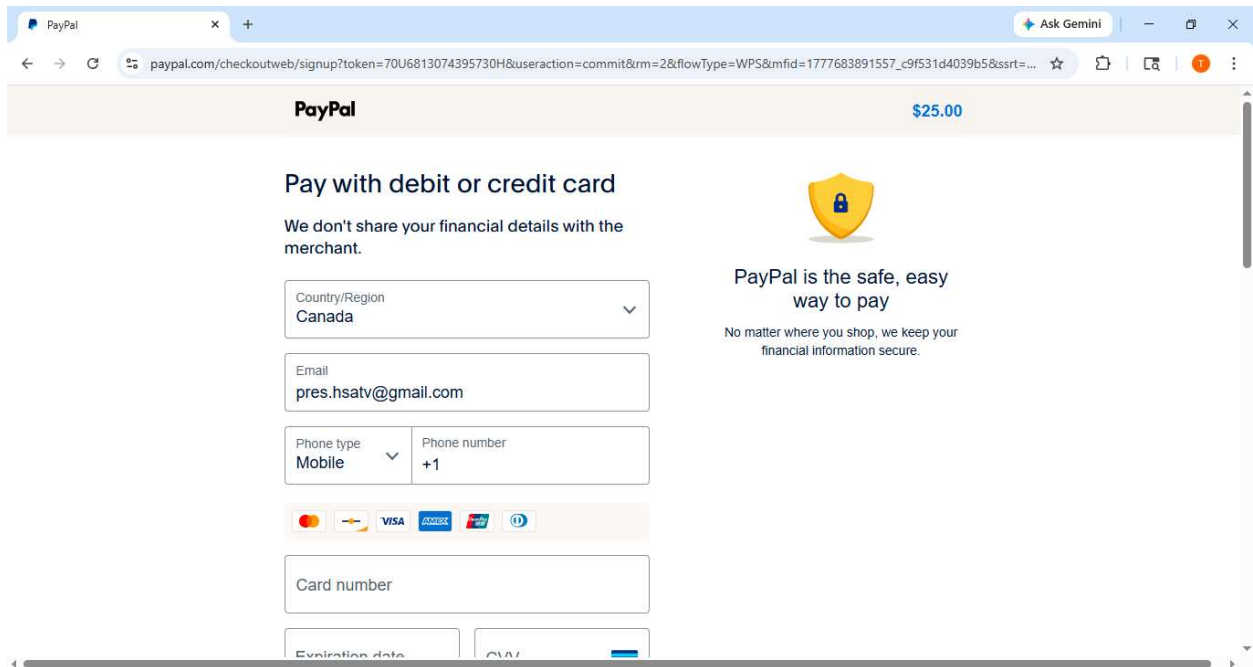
PayPal
Ask Gemini
paypal.com/checkoutweb/signup?token=70U6813074395730H&useraction=commit&rm=2&flowType=WPS&mfid=1777683891557_c9f531d4039b5&ssrt=...
T

PayPal
$25.00

Pay with debit or credit card

We don't share your financial details with the merchant.

Country/Region
Canada

Email
pres.hsatv@gmail.com

Phone type
Mobile

Phone number
+1

VISA AMEX

Card number

Expiration date
CVV

PayPal is the safe, easy way to pay

No matter where you shop, we keep your financial information secure.